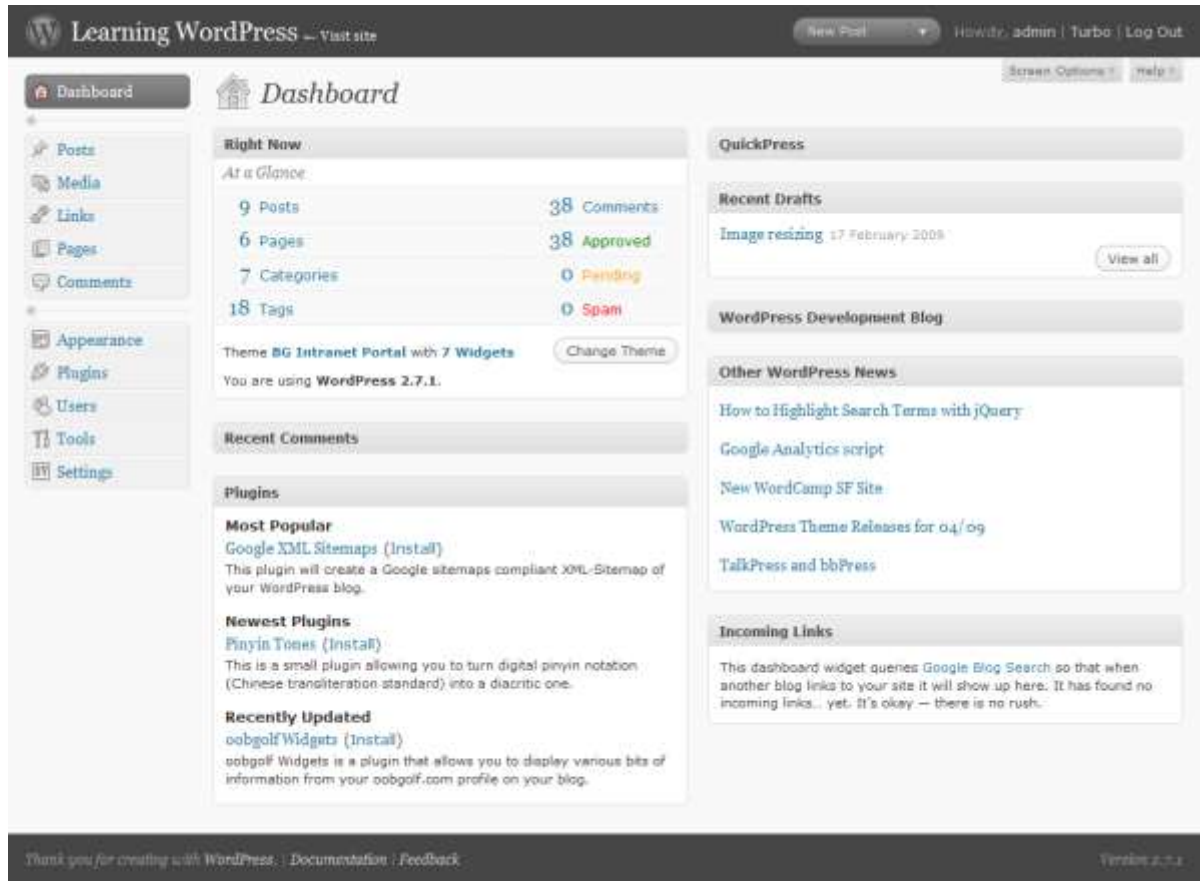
Learning WordPress — Visit site

New Post

Howdy, admin | Turbo | Log Out

Screen Options | Help

Dashboard

Posts
Media
Links
Pages
Comments

Appearance
Plugins
Users
Tools
Settings

Dashboard

Right Now

At a Glance

| | | | |
|---|---|---|---|
| 9 | Posts | 38 | Comments |
| 6 | Pages | 38 | Approved |
| 7 | Categories | 0 | Pending |
| 18 | Tags | 0 | Spam |

Theme BG Intranet Portal with 7 Widgets

Change Theme

You are using WordPress 2.7.1.

Recent Comments

Plugins

Most Popular

Google XML Sitemaps (Install)

This plugin will create a Google sitemaps compliant XML-Sitemap of your WordPress blog.

Newest Plugins

Pinyin Tones (Install)

This is a small plugin allowing you to turn digital pinyin notation (Chinese transliteration standard) into a diacritic one.

Recently Updated

oobgolf Widgets (Install)

oobgolf Widgets is a plugin that allows you to display various bits of information from your oobgolf.com profile on your blog.

QuickPress

Recent Drafts

Image resizing 17 February 2009

View all

WordPress Development Blog

Other WordPress News

How to Highlight Search Terms with jQuery

Google Analytics script

New WordCamp SF Site

WordPress Theme Releases for 04/09

TalkPress and bbPress

Incoming Links

This dashboard widget queries Google Blog Search so that when another blog links to your site it will show up here. It has found no incoming links... yet. It's okay — there is no rush.

Thank you for creating with WordPress. | Documentation | Feedback

Version 2.7.1